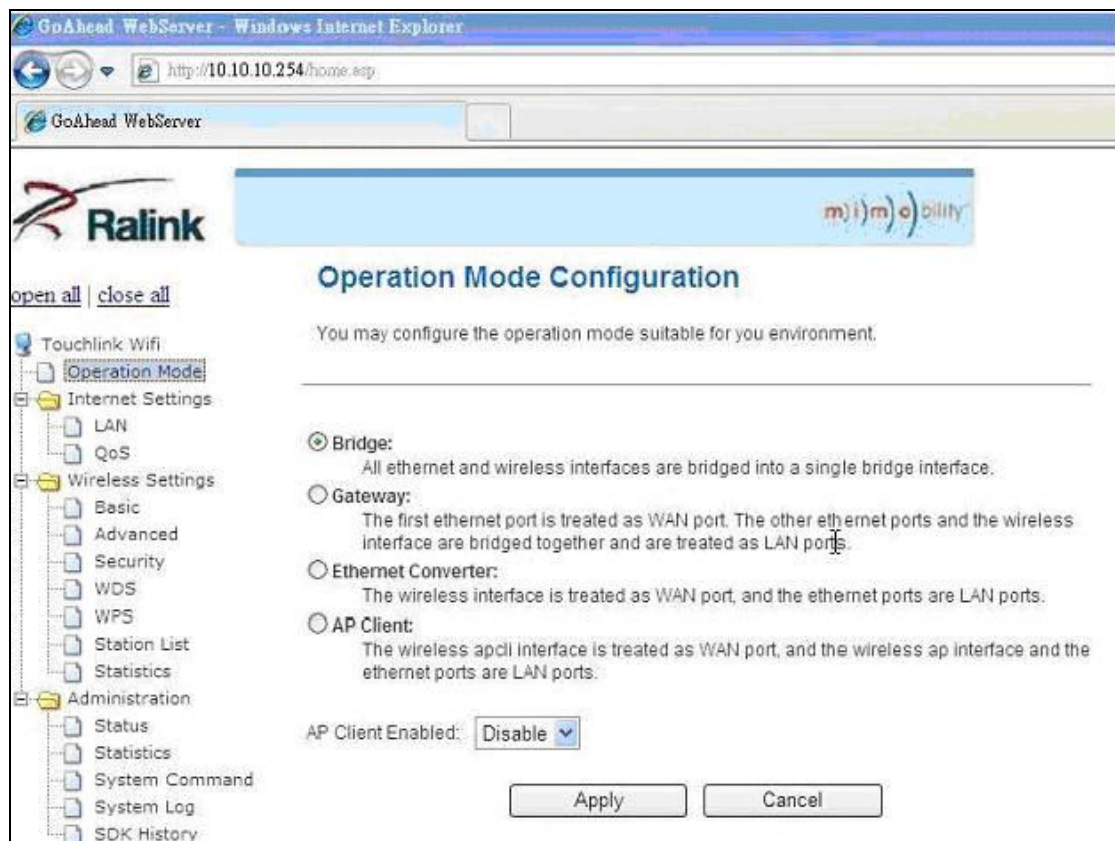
GoAhead WebServer - Windows Internet Explorer

http://10.10.10.254/home.asp

GoAhead WebServer

Ralink

m)i)m)o)bility

open all | close all

Touchlink Wifi
Operation Mode
Internet Settings
LAN
QoS
Wireless Settings
Basic
Advanced
Security
WDS
WPS
Station List
Statistics
Administration
Status
Statistics
System Command
System Log
SDK History

Operation Mode Configuration

You may configure the operation mode suitable for you environment.

Bridge:
All ethernet and wireless interfaces are bridged into a single bridge interface.

Gateway:
The first ethernet port is treated as WAN port. The other ethernet ports and the wireless interface are bridged together and are treated as LAN ports.

Ethernet Converter:
The wireless interface is treated as WAN port, and the ethernet ports are LAN ports.

AP Client:
The wireless apcli interface is treated as WAN port, and the wireless ap interface and the ethernet ports are LAN ports.

AP Client Enabled: Disable

Apply Cancel